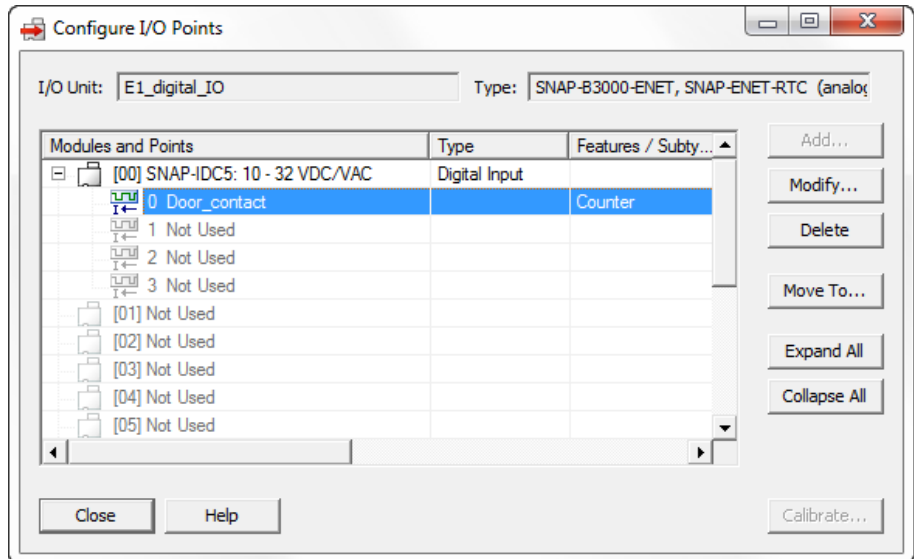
Configure I/O Points

I/O Unit: E1_digital_IO

Type: SNAP-B3000-ENET, SNAP-ENET-RTC (analo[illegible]

| Modules and Points | Type | Features / Subty... |
|---|---|---|
| [00] SNAP-IDC5: 10 - 32 VDC/VAC | Digital Input | |
| 0 Door_contact | | Counter |
| 1 Not Used | | |
| 2 Not Used | | |
| 3 Not Used | | |
| [01] Not Used | | |
| [02] Not Used | | |
| [03] Not Used | | |
| [04] Not Used | | |
| [05] Not Used | | |

Add...

Modify...

Delete

Move To...

Expand All

Collapse All

Close

Help

Calibrate...